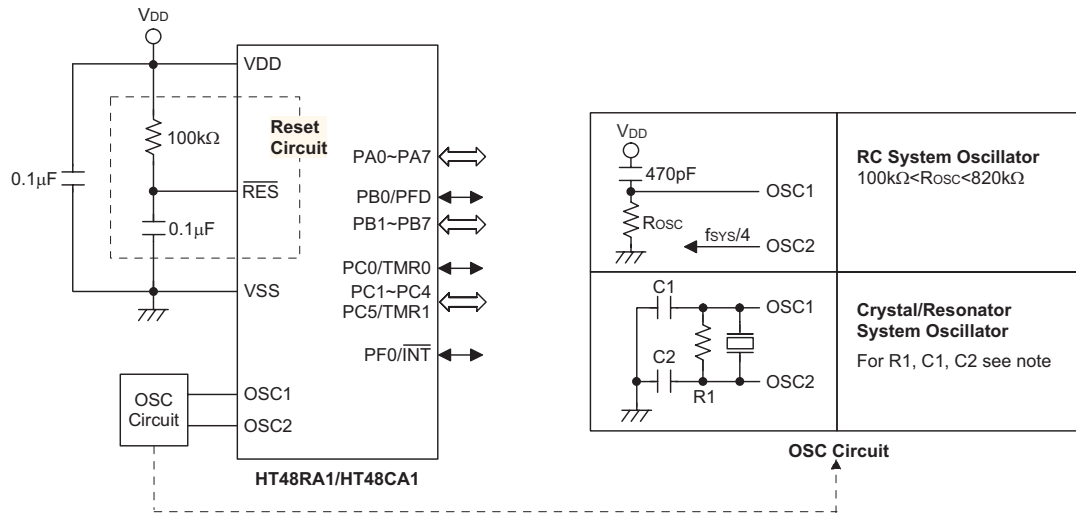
$V_{DD}$

VDD

$100k\Omega$

Reset Circuit

$0.1\mu F$

$\overline{RES}$

$0.1\mu F$

VSS

PA0~PA7

PB0/PFD

PB1~PB7

PC0/TMR0

PC1~PC4

PC5/TMR1

PF0/$\overline{INT}$

OSC Circuit

OSC1

OSC2

HT48RA1/HT48CA1

$V_{DD}$

470pF

OSC1

$R_{OSC}$

$f_{SYS}/4$

OSC2

RC System Oscillator

$100k\Omega<R_{OSC}<820k\Omega$

C1

OSC1

C2

R1

OSC2

Crystal/Resonator System Oscillator

For R1, C1, C2 see note

OSC Circuit